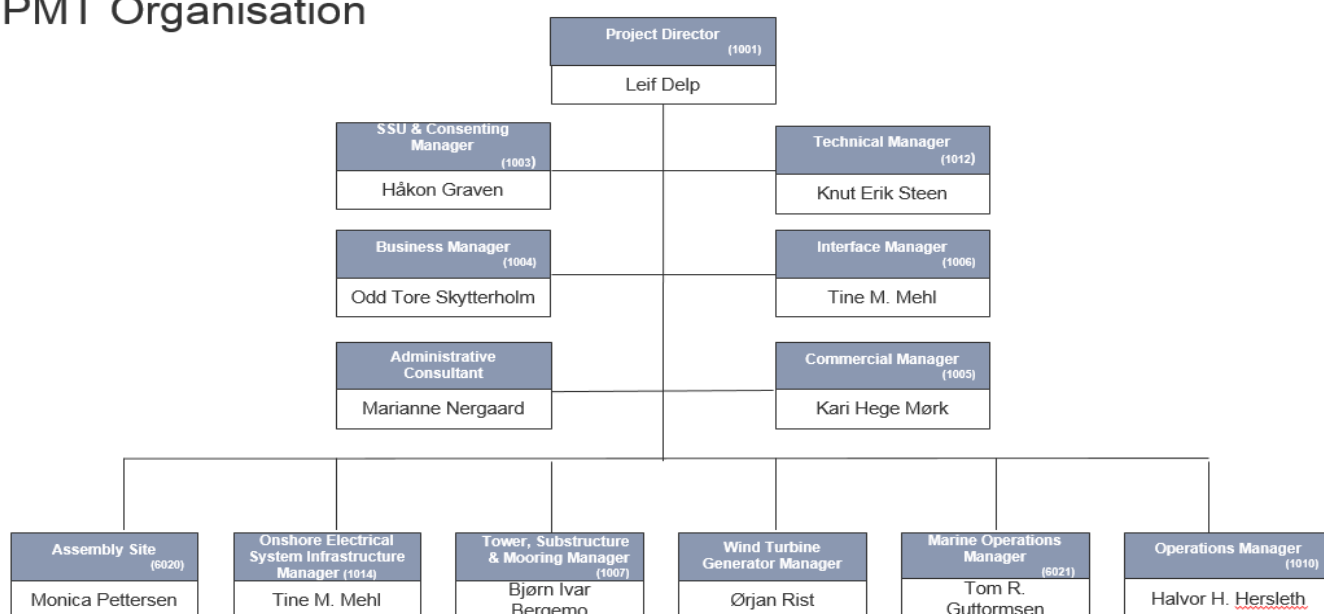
PMT Organisation

Project Director (1001)
Leif Delp

SSU & Consenting Manager (1003)
Håkon Graven

Technical Manager (1012)
Knut Erik Steen

Business Manager (1004)
Odd Tore Skytterholm

Interface Manager (1006)
Tine M. Mehl

Administrative Consultant
Marianne Nergaard

Commercial Manager (1005)
Kari Hege Mørk

Assembly Site (6020)
Monica Pettersen

Onshore Electrical System Infrastructure Manager (1014)
Tine M. Mehl

Tower, Substructure & Mooring Manager (1007)
Bjørn Ivar Bergemo

Wind Turbine Generator Manager
Ørjan Rist

Marine Operations Manager (6021)
Tom R. Guttormsen

Operations Manager (1010)
Halvor H. Hersleth